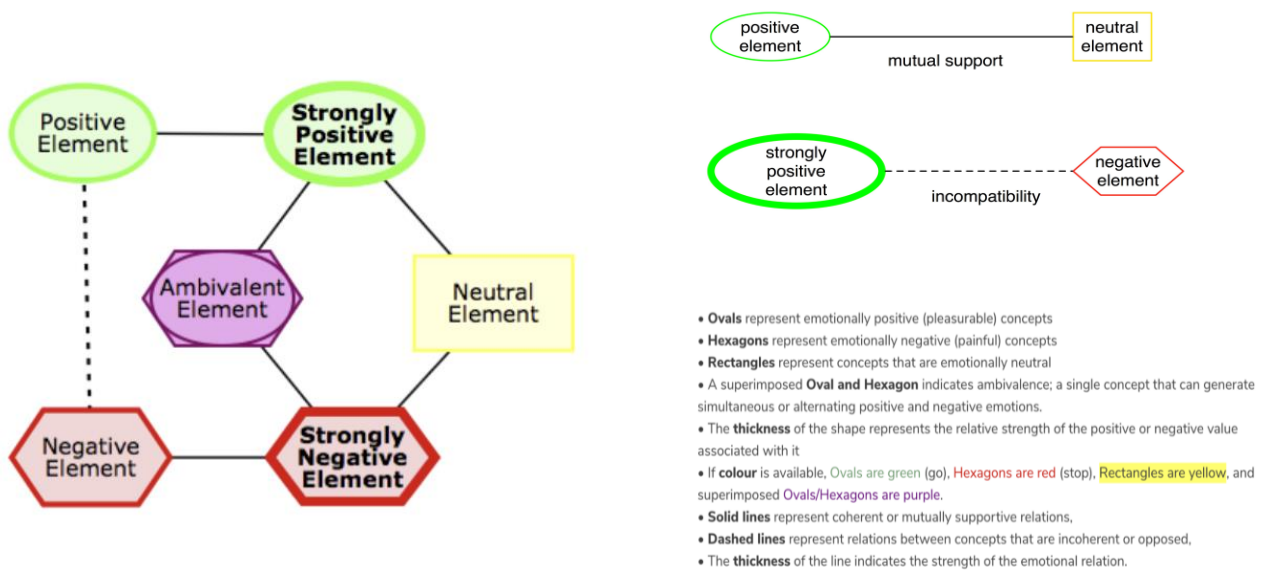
Positive Element

Strongly Positive Element

Ambivalent Element

Neutral Element

Negative Element

Strongly Negative Element

positive element

neutral element

mutual support

strongly positive element

negative element

incompatibility

• **Ovals** represent emotionally positive (pleasurable) concepts
• **Hexagons** represent emotionally negative (painful) concepts
• **Rectangles** represent concepts that are emotionally neutral
• A superimposed **Oval and Hexagon** indicates ambivalence; a single concept that can generate simultaneous or alternating positive and negative emotions.
• The **thickness** of the shape represents the relative strength of the positive or negative value associated with it
• If **colour** is available, Ovals are green (go), Hexagons are red (stop), Rectangles are yellow, and superimposed Ovals/Hexagons are purple.
• **Solid lines** represent coherent or mutually supportive relations,
• **Dashed lines** represent relations between concepts that are incoherent or opposed,
• The **thickness** of the line indicates the strength of the emotional relation.